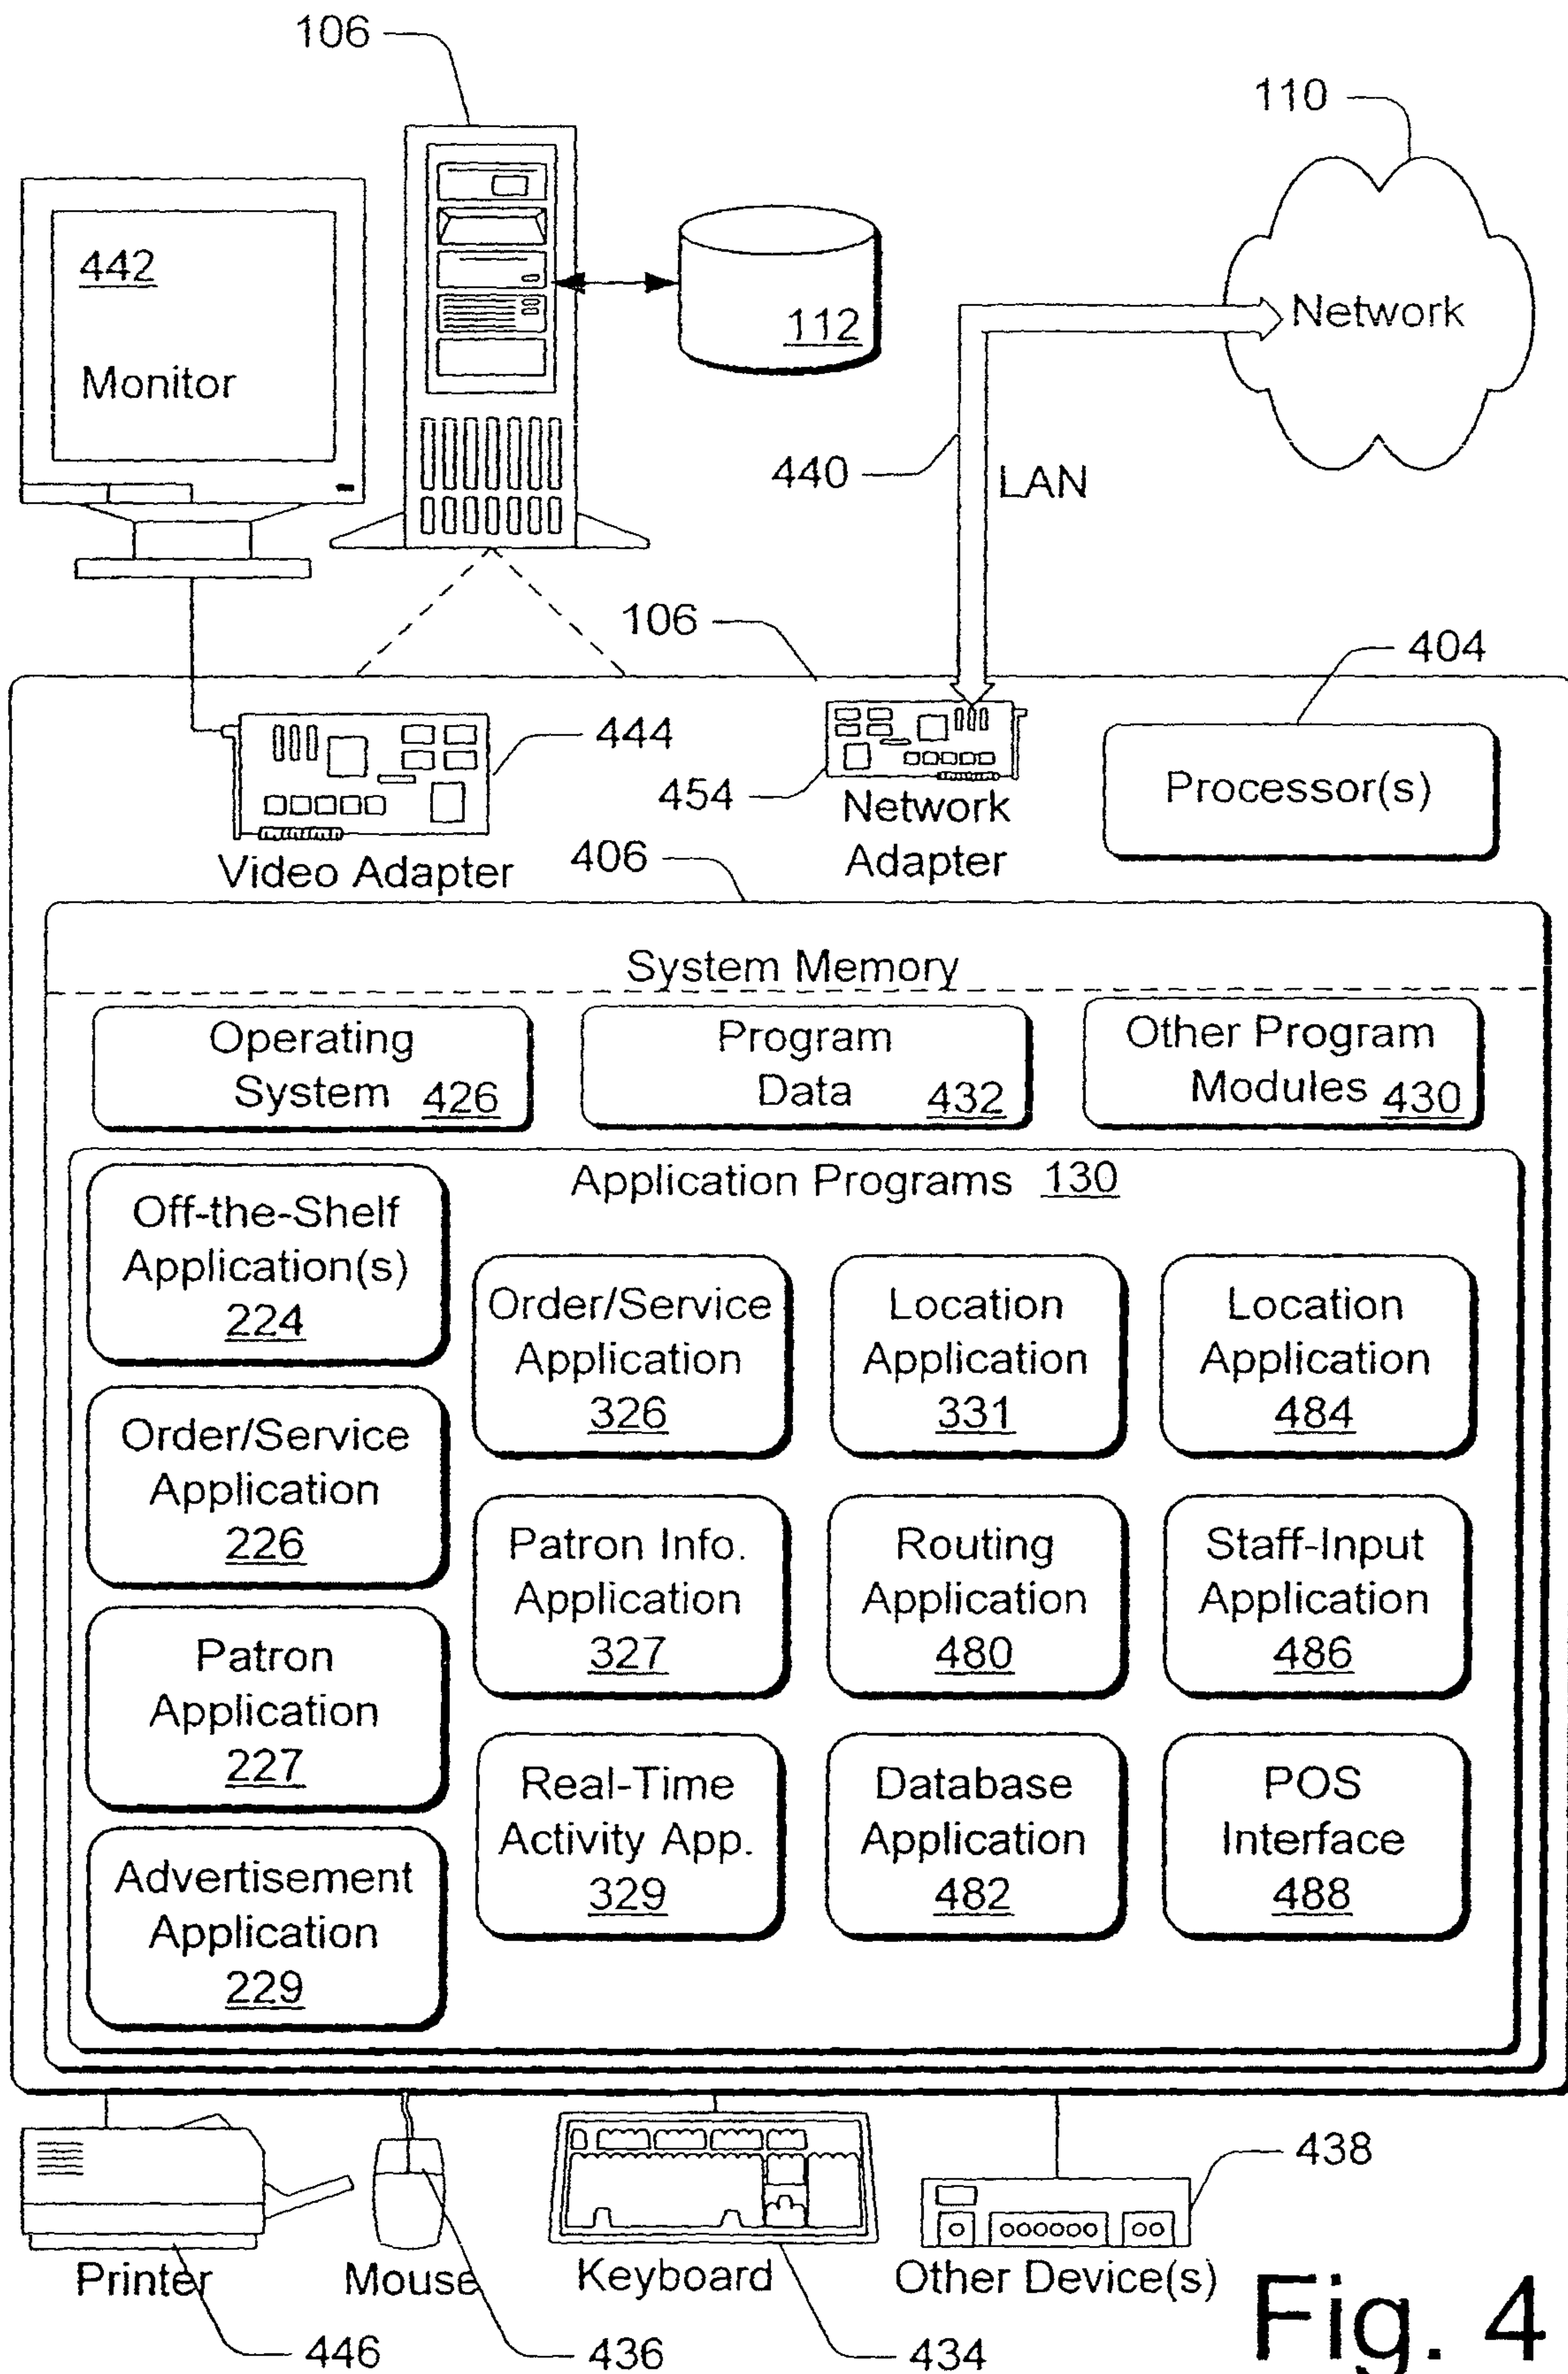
106

110

442

Monitor

112

Network

440

LAN

106

404

444

454

Network Adapter

Processor(s)

Video Adapter

406

System Memory

Operating System 426

Program Data 432

Other Program Modules 430

Application Programs 130

Off-the-Shelf Application(s) 224

Order/Service Application 326

Location Application 331

Location Application 484

Order/Service Application 226

Patron Info. Application 327

Routing Application 480

Staff-Input Application 486

Patron Application 227

Real-Time Activity App. 329

Database Application 482

POS Interface 488

Advertisement Application 229

438

Printer

Mouse

Keyboard

Other Device(s)

Fig. 4

446

436

434